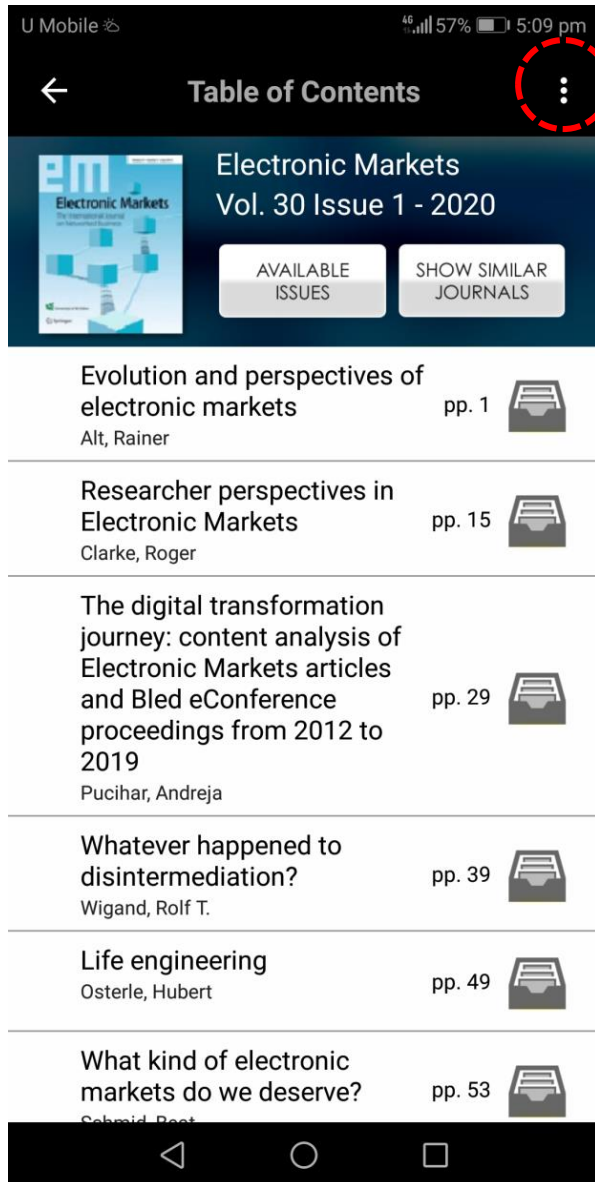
U Mobile 4G 57% 5:09 pm

Table of Contents

em
Electronic Markets
The International Journal on Networked Business
Springer

Electronic Markets
Vol. 30 Issue 1 - 2020

AVAILABLE ISSUES

SHOW SIMILAR JOURNALS

Evolution and perspectives of electronic markets
Alt, Rainer
pp. 1

Researcher perspectives in Electronic Markets
Clarke, Roger
pp. 15

The digital transformation journey: content analysis of Electronic Markets articles and Bled eConference proceedings from 2012 to 2019
Pucihar, Andreja
pp. 29

Whatever happened to disintermediation?
Wigand, Rolf T.
pp. 39

Life engineering
Osterle, Hubert
pp. 49

What kind of electronic markets do we deserve?
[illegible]
pp. 53